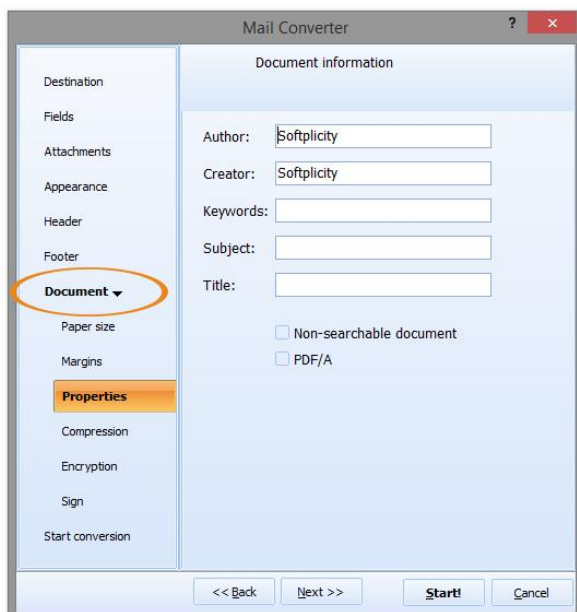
Mail Converter

?

×

Destination

Fields

Attachments

Appearance

Header

Footer

Document

Paper size

Margins

Properties

Compression

Encryption

Sign

Start conversion

Document information

Author: Softplicity

Creator: Softplicity

Keywords:

Subject:

Title:

Non-searchable document

PDF/A

<< Back

Next >>

Start!

Cancel